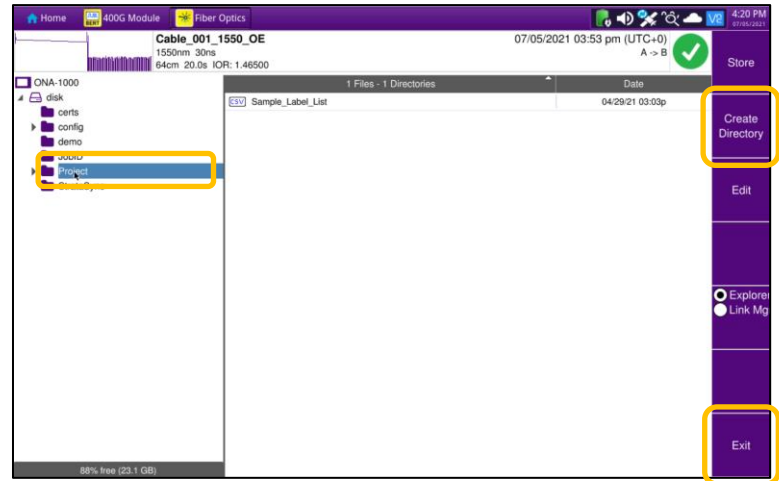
Home 400G Module Fiber Optics 4:20 PM 07/05/2021

Cable_001_1550_OE
1550nm 30ns
64cm 20.0s IOR: 1.46500

07/05/2021 03:53 pm (UTC+0)
A -> B

Store

ONA-1000
disk
certs
config
demo
JobID
Project
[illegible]

1 Files - 1 Directories | Date
CSV Sample_Label_List | 04/29/21 03:03p

Create Directory

Edit

Explorer
Link Mg

88% free (23.1 GB)

Exit